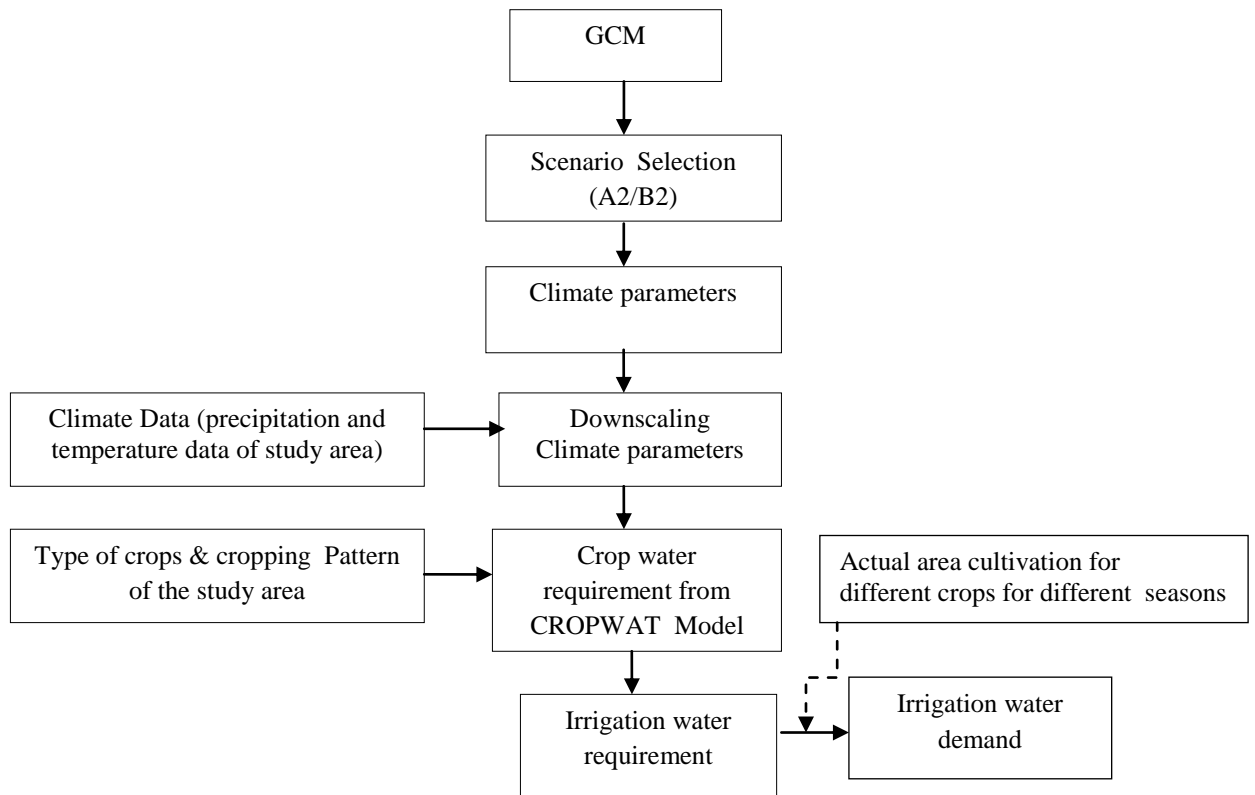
GCM

Scenario Selection (A2/B2)

Climate parameters

Climate Data (precipitation and temperature data of study area)

Downscaling Climate parameters

Type of crops & cropping Pattern of the study area

Crop water requirement from CROPWAT Model

Actual area cultivation for different crops for different seasons

Irrigation water requirement

Irrigation water demand